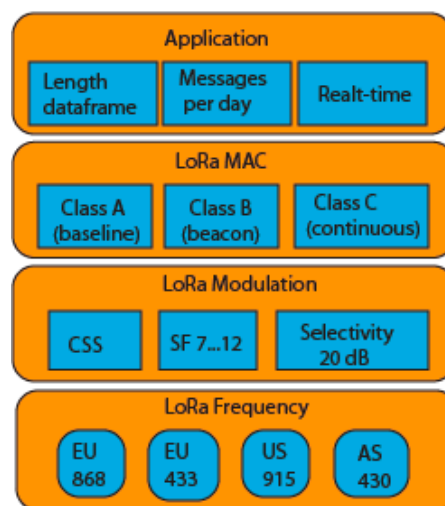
Application

Length dataframe

Messages per day

Realt-time

LoRa MAC

Class A (baseline)

Class B (beacon)

Class C (continuous)

LoRa Modulation

CSS

SF 7...12

Selectivity 20 dB

LoRa Frequency

EU 868

EU 433

US 915

AS 430